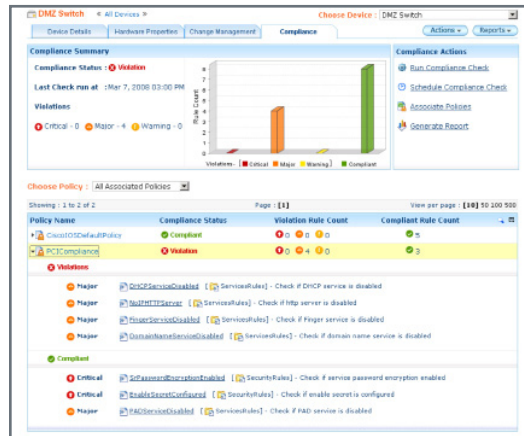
DMZ Switch « All Devices » Choose Device : DMZ Switch

Device Details | Hardware Properties | Change Management | Compliance

Actions ▾ | Reports ▾

Compliance Summary

Compliance Status : Violation

Last Check run at : Mar 7, 2008 03:00 PM

Violations

Critical - 0 Major - 4 Warning - 0

Rule Count

8 7 6 5 4 3 2 1 0

Violations- Critical Major Warning Compliant

Compliance Actions

Run Compliance Check

Schedule Compliance Check

Associate Policies

Generate Report

Choose Policy : All Associated Policies

Showing : 1 to 2 of 2 Page : [1] View per page : [10] 50 100 500

| Policy Name | Compliance Status | Violation Rule Count | Compliant Rule Count |
|---|---|---|---|
| CiscoIOSDefaultPolicy | Compliant | 0 0 0 | 5 |
| PCICompliance | Violation | 0 4 0 | 3 |

Violations

Major DHCPServiceDisabled [ServicesRules] - Check if DHCP service is disabled

Major NoHTTPServer [ServicesRules] - Check if http server is disabled

Major FingerServiceDisabled [ServicesRules] - Check if Finger service is disabled

Major DomainNameServiceDisabled [ServicesRules] - Check if domain name service is disabled

Compliant

Critical SrPasswordEncryptionEnabled [SecurityRules] - Check if service password encryption enabled

Critical EnableSecretConfigured [SecurityRules] - Check if enable secret is configured

Major PADServiceDisabled [ServicesRules] - Check if PAD service is disabled